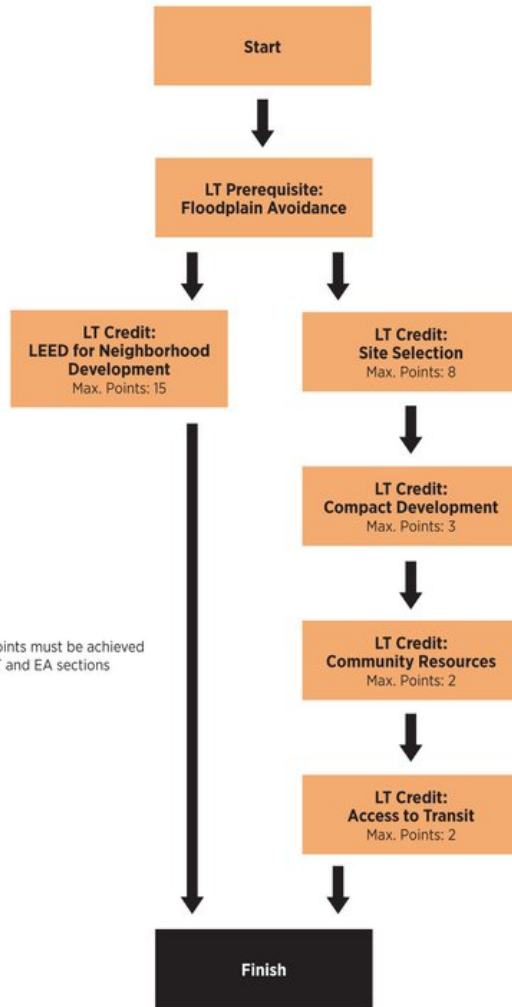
Start

LT Prerequisite:
Floodplain Avoidance

LT Credit:
LEED for Neighborhood Development
Max. Points: 15

LT Credit:
Site Selection
Max. Points: 8

LT Credit:
Compact Development
Max. Points: 3

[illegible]oints must be achieved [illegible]T and EA sections

LT Credit:
Community Resources
Max. Points: 2

LT Credit:
Access to Transit
Max. Points: 2

Finish